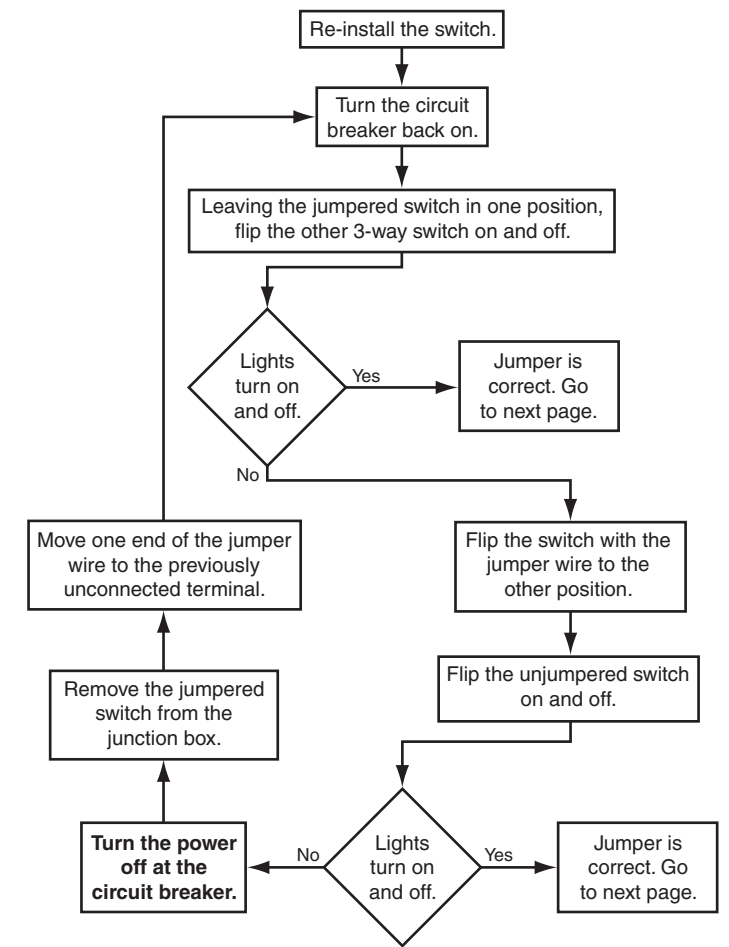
Re-install the switch.

Turn the circuit breaker back on.

Leaving the jumpered switch in one position, flip the other 3-way switch on and off.

Lights turn on and off.

Yes

Jumper is correct. Go to next page.

No

Flip the switch with the jumper wire to the other position.

Flip the unjumpered switch on and off.

Lights turn on and off.

Yes

Jumper is correct. Go to next page.

No

**Turn the power off at the circuit breaker.**

Remove the jumpered switch from the junction box.

Move one end of the jumper wire to the previously unconnected terminal.